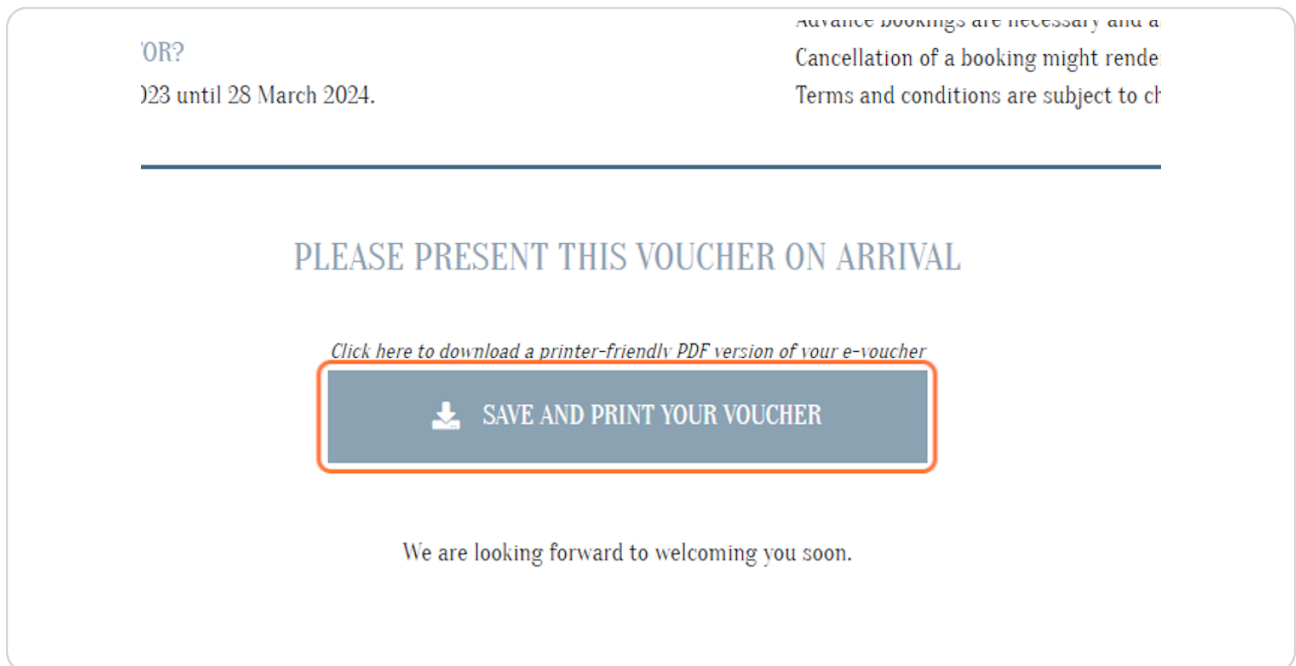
'OR?
)23 until 28 March 2024.

Advance bookings are necessary and a
Cancellation of a booking might rende
Terms and conditions are subject to ch

PLEASE PRESENT THIS VOUCHER ON ARRIVAL

Click here to download a printer-friendly PDF version of your e-voucher

SAVE AND PRINT YOUR VOUCHER

We are looking forward to welcoming you soon.